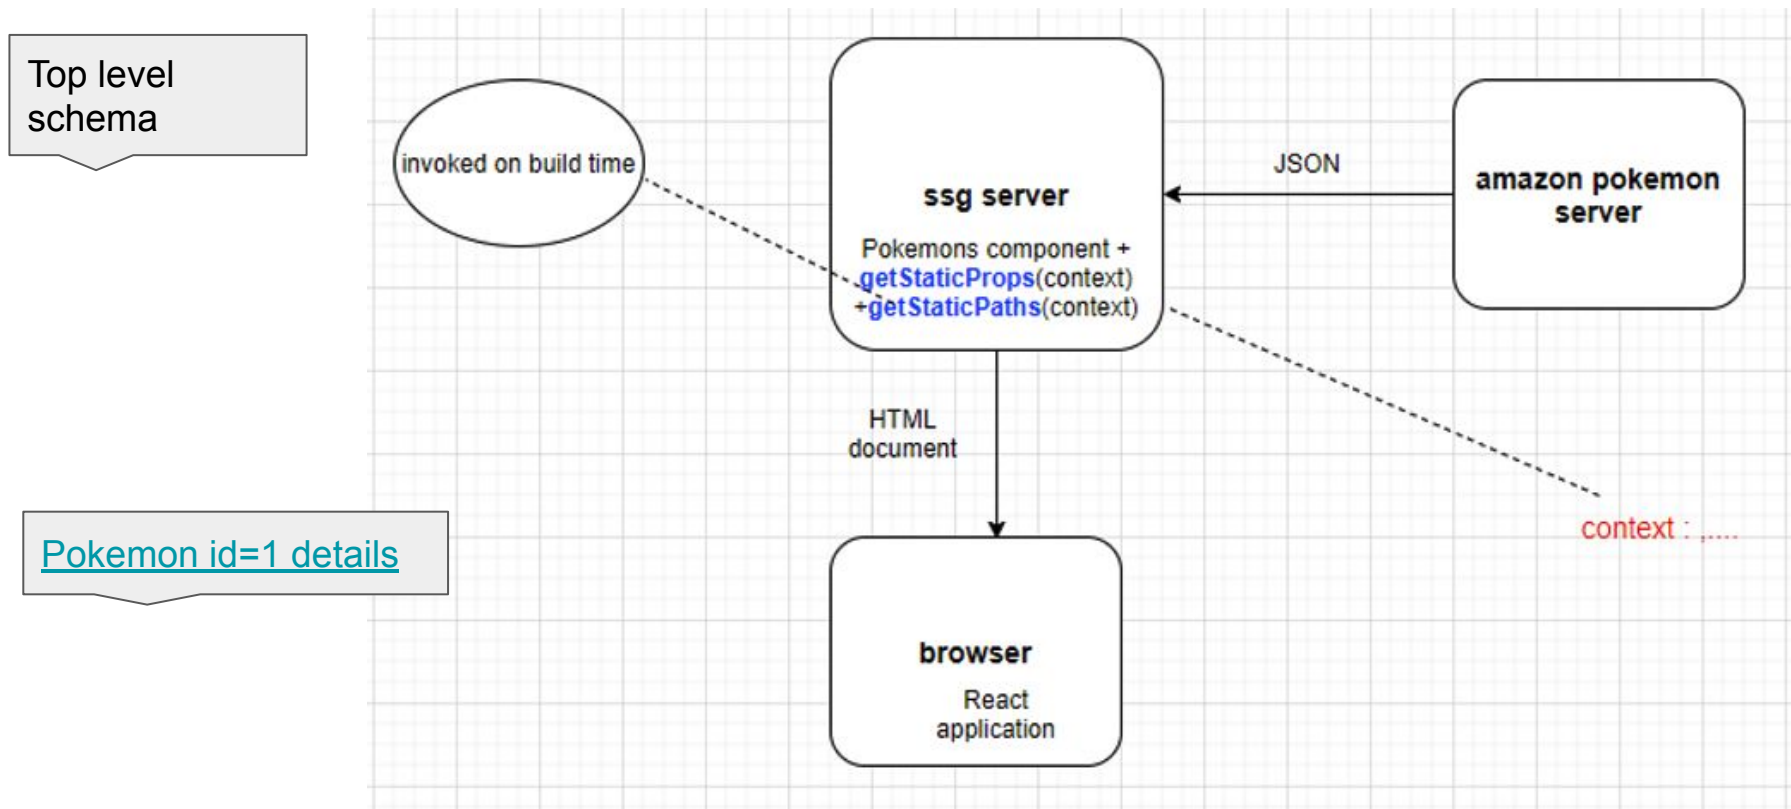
Top level schema

invoked on build time

ssg server

Pokemons component + getStaticProps(context) +getStaticPaths(context)

JSON

amazon pokemon server

HTML document

context : ,....

Pokemon id=1 details

browser

React application